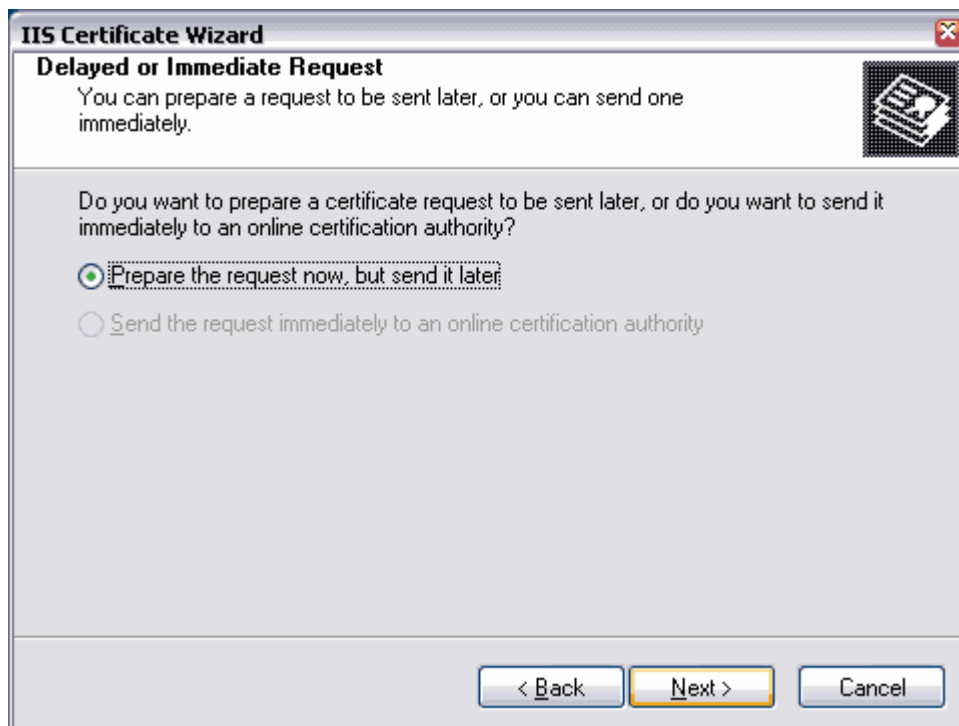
IIS Certificate Wizard

Delayed or Immediate Request

You can prepare a request to be sent later, or you can send one immediately.

Do you want to prepare a certificate request to be sent later, or do you want to send it immediately to an online certification authority?

Prepare the request now, but send it later

Send the request immediately to an online certification authority

< Back

Next >

Cancel